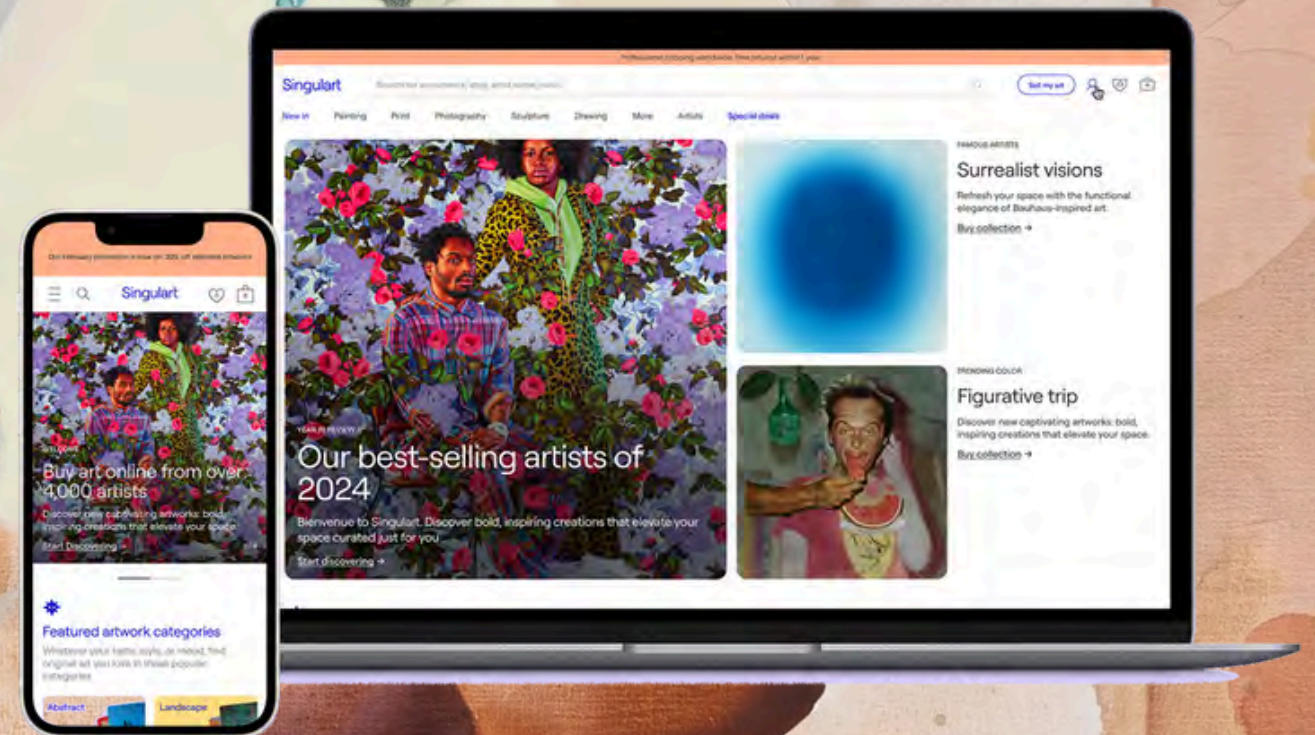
Professional shipping worldwide. Free returns within 14 days

Singulart

Search for an artwork, style, artist name, etc.

Sell my art

New in Painting Print Photography Sculpture Drawing More Artists Special deals

YEAR IN REVIEW

Our best-selling artists of 2024

Bienvenue to Singulart. Discover bold, inspiring creations that elevate your space curated just for you

Start discovering →

FAMOUS ARTISTS

Surrealist visions

Refresh your space with the functional elegance of Bauhaus-inspired art.

Buy collection →

TRENDING COLOR

Figurative trip

Discover new captivating artworks: bold, inspiring creations that elevate your space.

Buy collection →

Our February promotion is now on: 20% off selected artworks

Singulart

WELCOME

Buy art online from over 4,000 artists

Discover new captivating artworks: bold, inspiring creations that elevate your space

Start Discovering →

Featured artwork categories

Whatever your taste, style, or mood, find original art you love in these popular categories

Abstract

Landscape